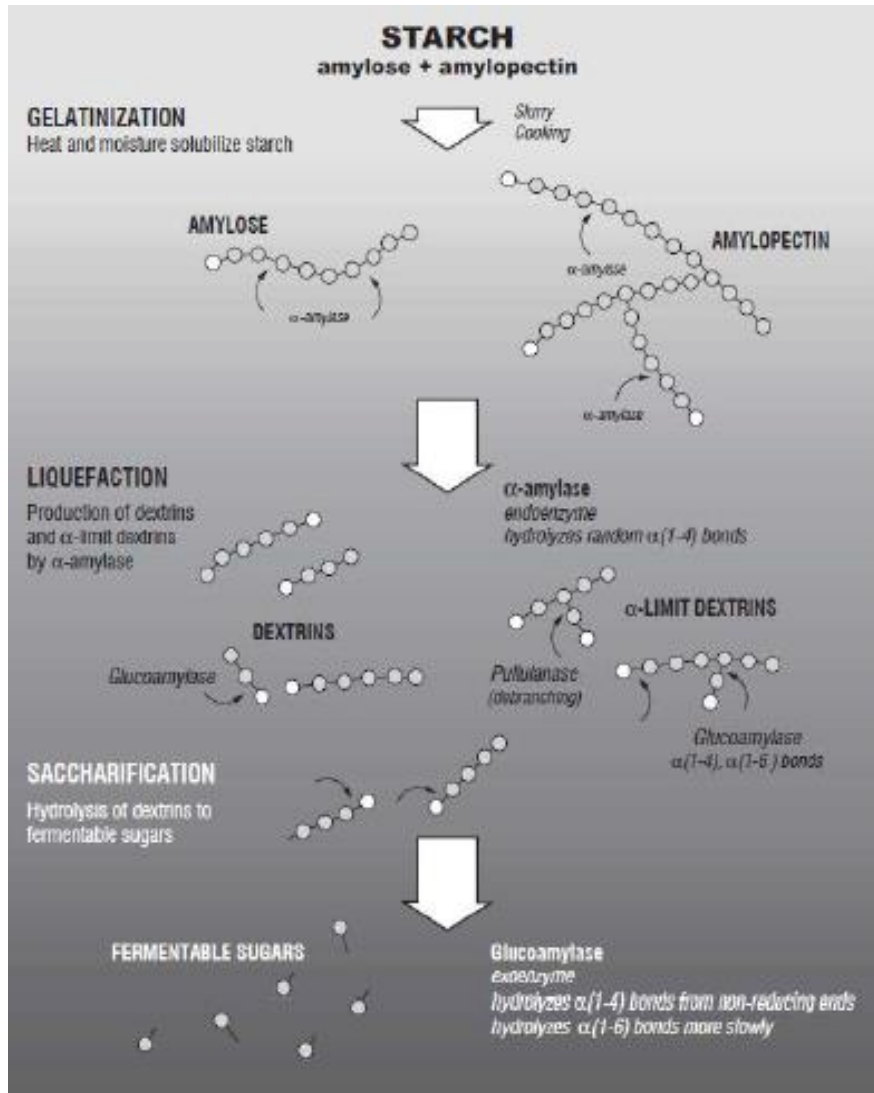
STARCH
amylose + amylopectin

GELATINIZATION
Heat and moisture solubilize starch

Slurry
Cooking

AMYLOSE

α-amylase

AMYLOPECTIN

α-amylase

α-amylase

LIQUEFACTION
Production of dextrins and α-limit dextrins by α-amylase

α-amylase
endoenzyme
hydrolyzes random α(1-4) bonds

DEXTRINS

α-LIMIT DEXTRINS

Glucoamylase

Pullulanase
(debranching)

Glucoamylase
α(1-4), α(1-6) bonds

SACCHARIFICATION
Hydrolysis of dextrins to fermentable sugars

FERMENTABLE SUGARS

Glucoamylase
exoenzyme
hydrolyzes α(1-4) bonds from non-reducing ends
hydrolyzes α(1-6) bonds more slowly